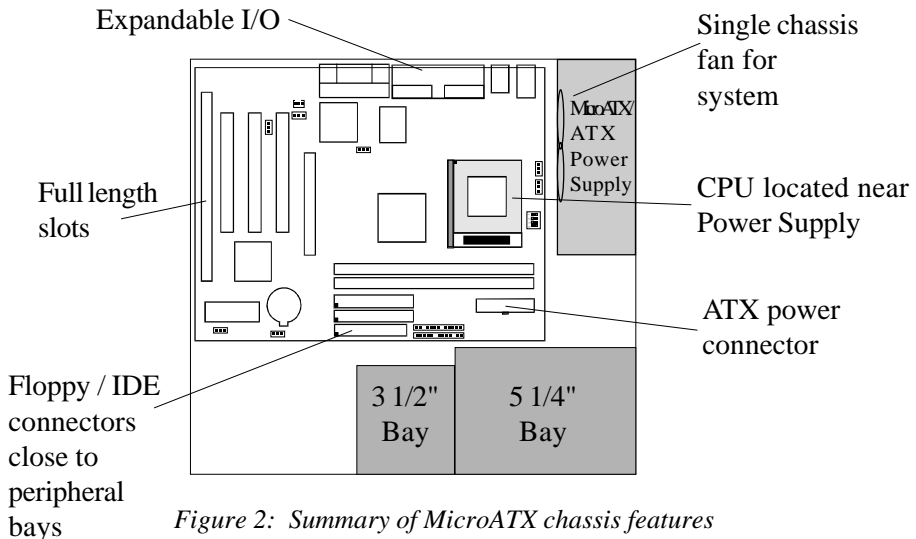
Expandable I/O

Single chassis fan for system

MicroATX/ ATX Power Supply

Full length slots

CPU located near Power Supply

ATX power connector

Floppy / IDE connectors close to peripheral bays

3 1/2" Bay

5 1/4" Bay

*Figure 2: Summary of MicroATX chassis features*